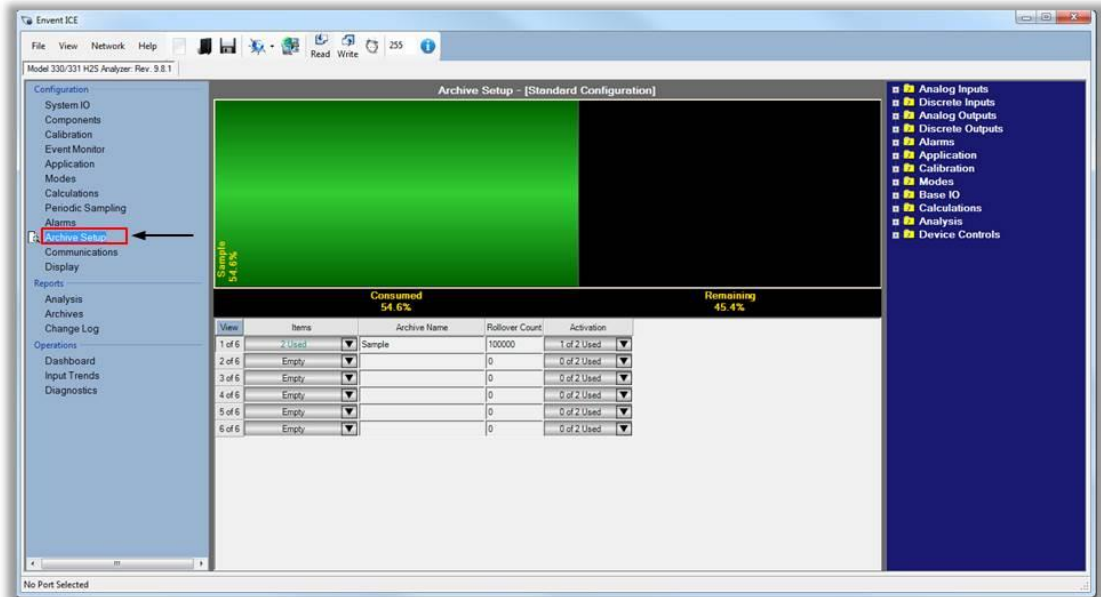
Envent ICE

File View Network Help Read Write 255

Model 330/331 H2S Analyzer: Rev. 9.8.1

Configuration
System IO
Components
Calibration
Event Monitor
Application
Modes
Calculations
Periodic Sampling
Alarms
Archive Setup
Communications
Display
Reports
Analysis
Archives
Change Log
Operations
Dashboard
Input Trends
Diagnostics

Archive Setup - [Standard Configuration]

Sample 54.6%

Consumed 54.6%

Remaining 45.4%

| View | Items | Archive Name | Rollover Count | Activation |
|---|---|---|---|---|
| 1 of 6 | 2 Used | Sample | 100000 | 1 of 2 Used |
| 2 of 6 | Empty | | 0 | 0 of 2 Used |
| 3 of 6 | Empty | | 0 | 0 of 2 Used |
| 4 of 6 | Empty | | 0 | 0 of 2 Used |
| 5 of 6 | Empty | | 0 | 0 of 2 Used |
| 6 of 6 | Empty | | 0 | 0 of 2 Used |

Analog Inputs
Discrete Inputs
Analog Outputs
Discrete Outputs
Alarms
Application
Calibration
Modes
Base IO
Calculations
Analysis
Device Controls

No Port Selected